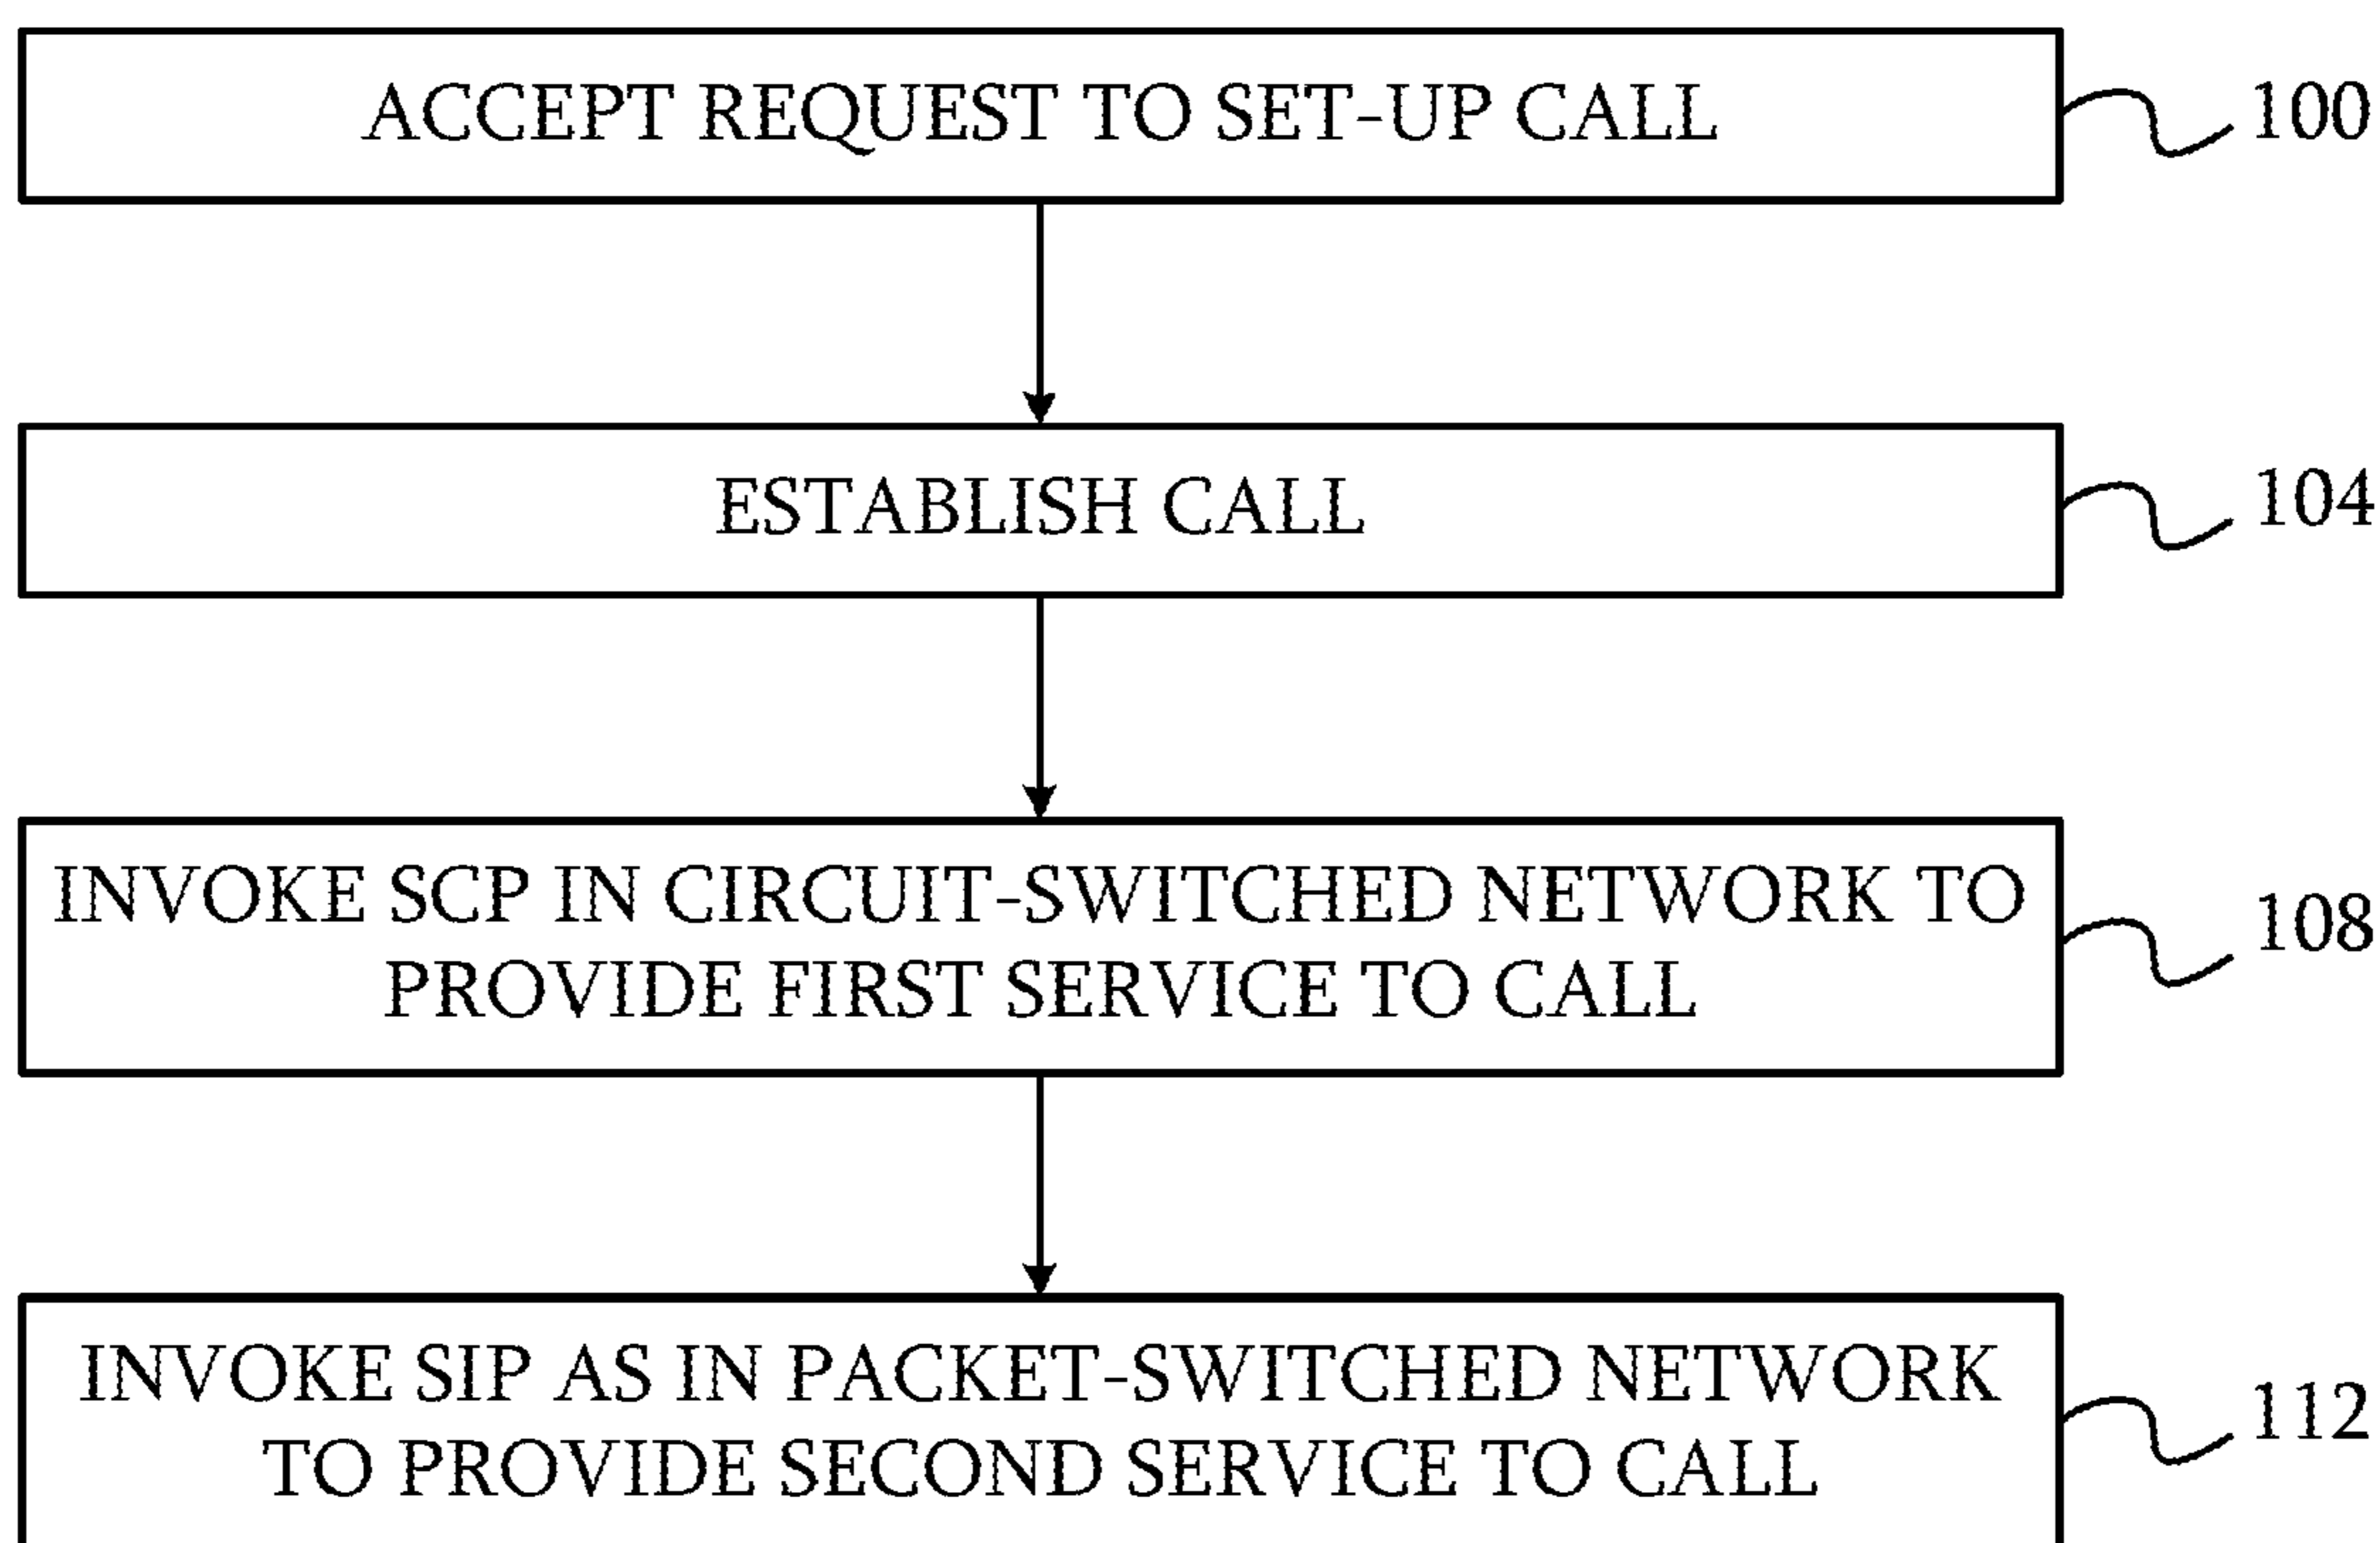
ACCEPT REQUEST TO SET-UP CALL

100

ESTABLISH CALL

104

INVOKE SCP IN CIRCUIT-SWITCHED NETWORK TO PROVIDE FIRST SERVICE TO CALL

108

INVOKE SIP AS IN PACKET-SWITCHED NETWORK TO PROVIDE SECOND SERVICE TO CALL

112